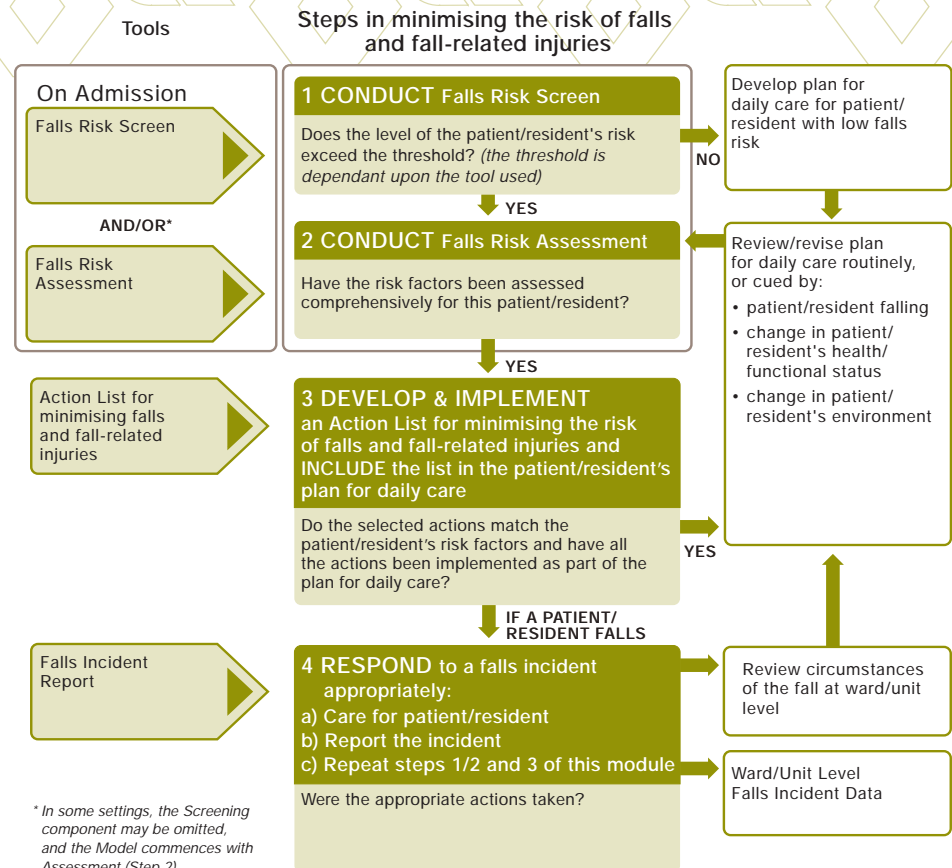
Tools

Steps in minimising the risk of falls and fall-related injuries

On Admission

Falls Risk Screen

AND/OR*

Falls Risk Assessment

1 CONDUCT Falls Risk Screen

Does the level of the patient/resident's risk exceed the threshold? (the threshold is dependant upon the tool used)

NO

Develop plan for daily care for patient/ resident with low falls risk

YES

2 CONDUCT Falls Risk Assessment

Have the risk factors been assessed comprehensively for this patient/resident?

Review/revise plan for daily care routinely, or cued by:

• patient/resident falling
• change in patient/ resident's health/ functional status
• change in patient/ resident's environment

YES

Action List for minimising falls and fall-related injuries

3 DEVELOP & IMPLEMENT an Action List for minimising the risk of falls and fall-related injuries and INCLUDE the list in the patient/resident's plan for daily care

Do the selected actions match the patient/resident's risk factors and have all the actions been implemented as part of the plan for daily care?

YES

IF A PATIENT/ RESIDENT FALLS

Falls Incident Report

4 RESPOND to a falls incident appropriately:
a) Care for patient/resident
b) Report the incident
c) Repeat steps 1/2 and 3 of this module

Were the appropriate actions taken?

Review circumstances of the fall at ward/unit level

Ward/Unit Level Falls Incident Data

* In some settings, the Screening component may be omitted, and the Model commences with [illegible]